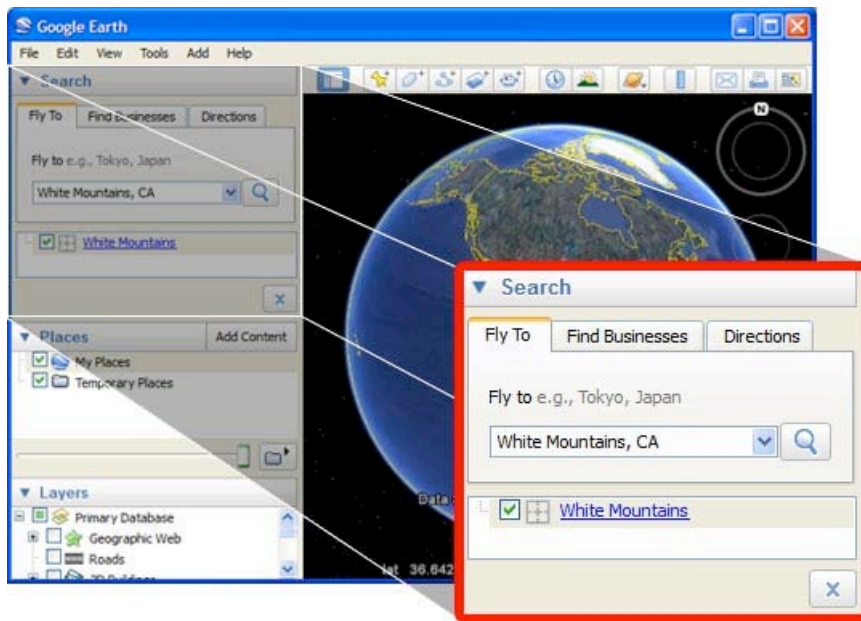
Google Earth

File Edit View Tools Add Help

▼ Search

Fly To | Find Businesses | Directions

Fly to e.g., Tokyo, Japan

White Mountains, CA

White Mountains

×

▼ Places | Add Content

My Places

Temporary Places

▼ Layers

Primary Database

Geographic Web

Roads

3D Buildings

Data

lat 36.642

N

▼ Search

Fly To | Find Businesses | Directions

Fly to e.g., Tokyo, Japan

White Mountains, CA

White Mountains

×